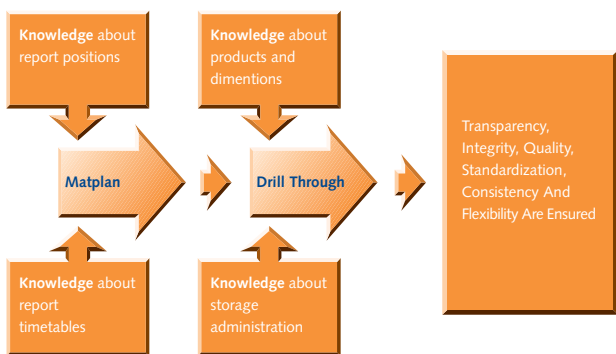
Knowledge about report positions

Knowledge about products and dimentions

Matplan

Drill Through

Transparency, Integrity, Quality, Standardization, Consistency And Flexibility Are Ensured

Knowledge about report timetables

Knowledge about storage administration